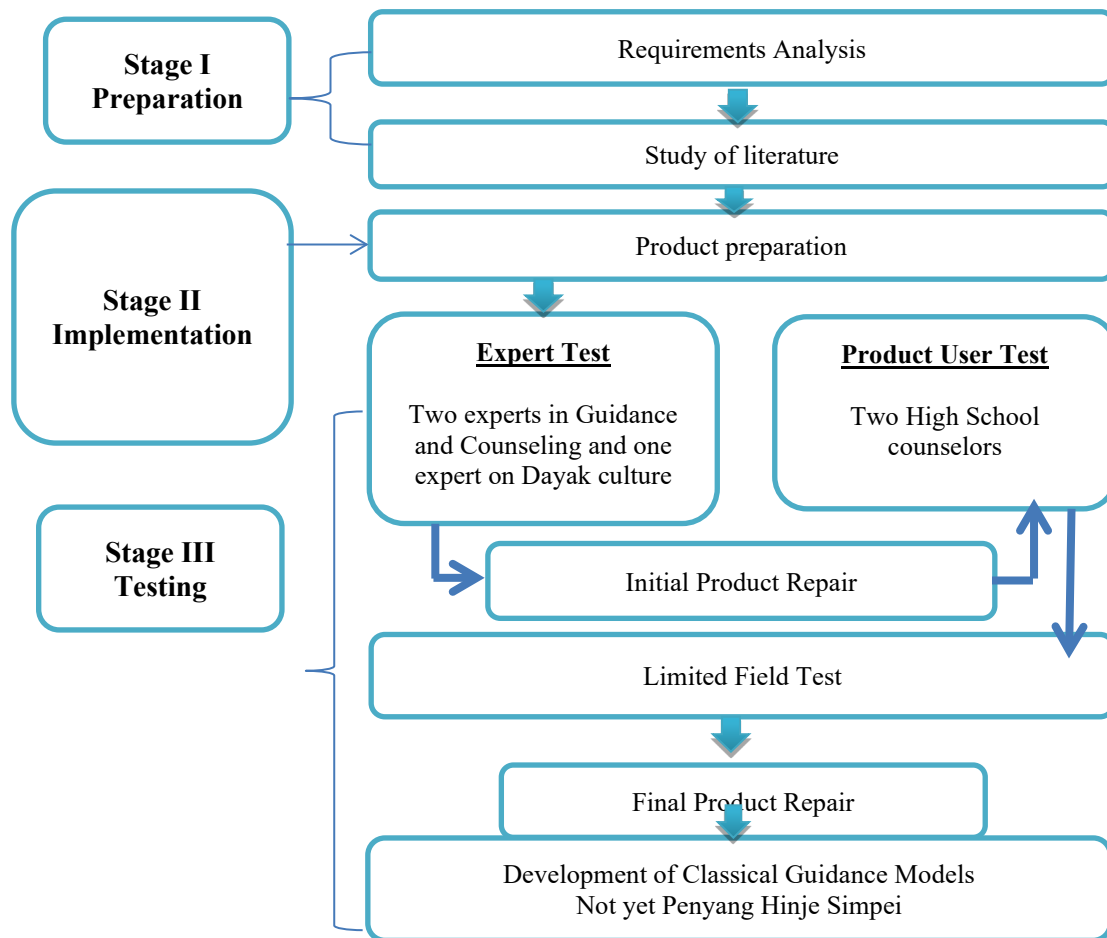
Stage I
Preparation

Requirements Analysis

Study of literature

Stage II
Implementation

Product preparation

Expert Test

Two experts in Guidance and Counseling and one expert on Dayak culture

Product User Test

Two High School counselors

Stage III
Testing

Initial Product Repair

Limited Field Test

Final Product Repair

Development of Classical Guidance Models
Not yet Penyang Hinje Simpei